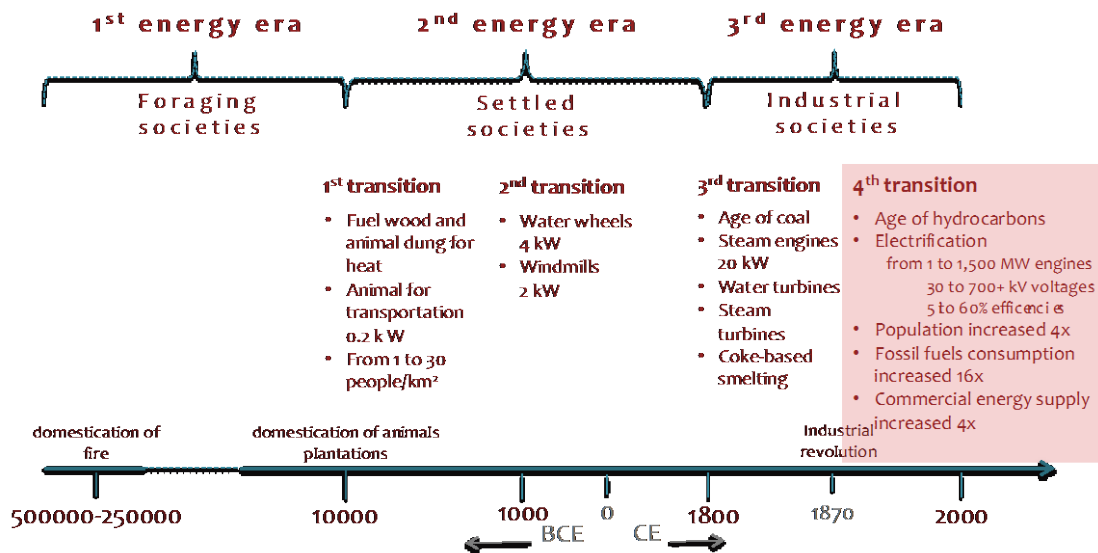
1st energy era

2nd energy era

3rd energy era

Foraging societies

Settled societies

Industrial societies

1st transition
• Fuel wood and animal dung for heat
• Animal for transportation 0.2 k W
• From 1 to 30 people/km²

2nd transition
• Water wheels 4 kW
• Windmills 2 kW

3rd transition
• Age of coal
• Steam engines 20 kW
• Water turbines
• Steam turbines
• Coke-based smelting

4th transition
• Age of hydrocarbons
• Electrification
from 1 to 1,500 MW engines
30 to 700+ kV voltages
5 to 60% efficencies
• Population increased 4x
• Fossil fuels consumption increased 16x
• Commercial energy supply increased 4x

domestication of fire

domestication of animals plantations

Industrial revolution

500000-250000

10000

1000

0

1800

1870

2000

BCE

CE